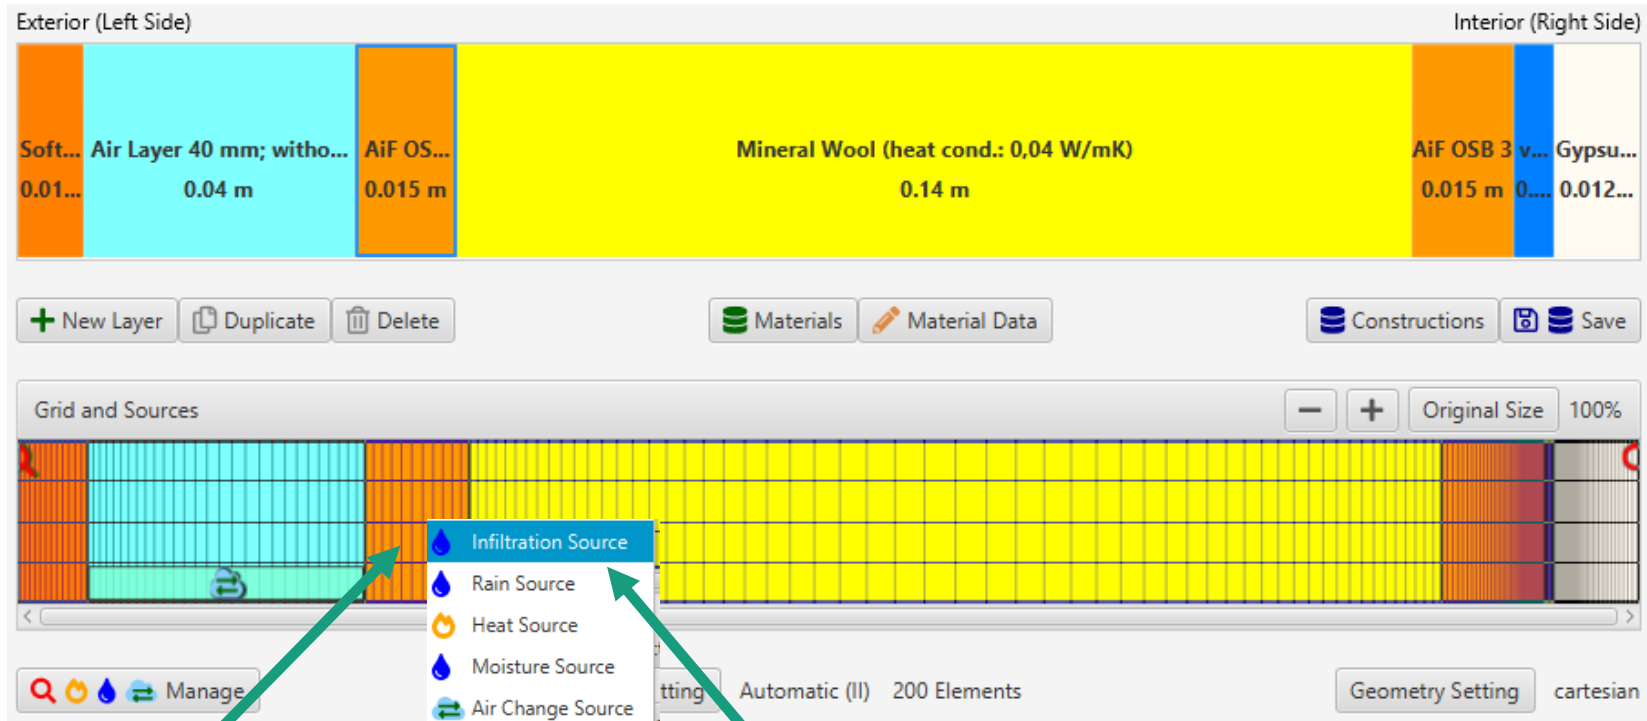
Exterior (Left Side)

Interior (Right Side)

| Soft... 0.01... | Air Layer 40 mm; witho... 0.04 m | AiF OS... 0.015 m | Mineral Wool (heat cond.: 0,04 W/mK) 0.14 m | AiF OSB 3 0.015 m | v... 0.... | Gypsu... 0.012... |
|---|---|---|---|---|---|---|

New Layer Duplicate Delete Materials Material Data Constructions Save

Grid and Sources

Original Size 100%

Infiltration Source
Rain Source
Heat Source
Moisture Source
Air Change Source

Manage tting Automatic (II) 200 Elements Geometry Setting cartesian